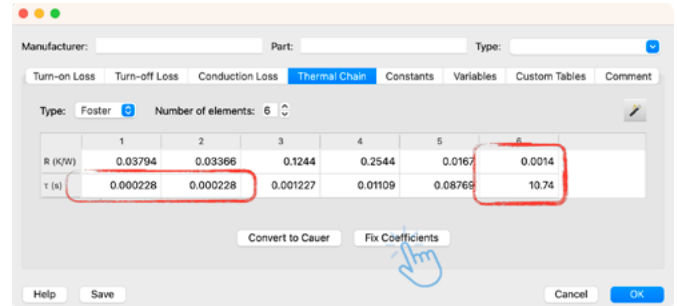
Manufacturer: Part: Type:

Turn-on Loss | Turn-off Loss | Conduction Loss | Thermal Chain | Constants | Variables | Custom Tables | Comment

Type: Foster Number of elements: 6

| | 1 | 2 | 3 | 4 | 5 | 6 |
|---|---|---|---|---|---|---|
| R (K/W) | 0.03794 | 0.03366 | 0.1244 | 0.2544 | 0.0167 | 0.0014 |
| τ (s) | 0.000228 | 0.000228 | 0.001227 | 0.01109 | 0.08769 | 10.74 |

Convert to Cauer Fix Coefficients

Help Save Cancel OK